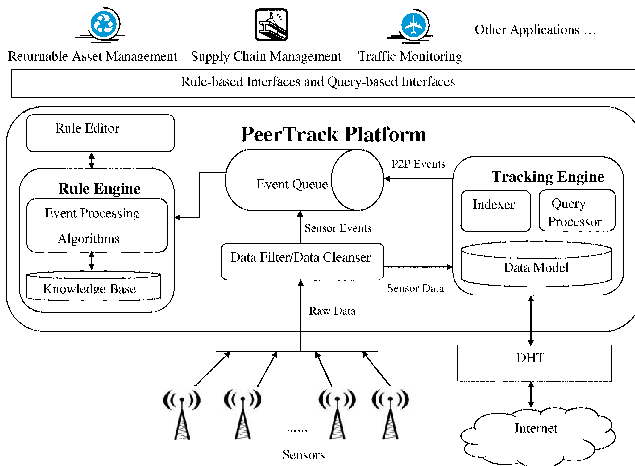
Returnable Asset Management Supply Chain Management Traffic Monitoring Other Applications ...

Rule-based Interfaces and Query-based Interfaces

PeerTrack Platform

Rule Editor

Rule Engine

Event Processing Algorithms

Knowledge Base

Event Queue

P2P Events

Sensor Events

Data Filter/Data Cleanser

Tracking Engine

Indexer

Query Processor

Data Model

Sensor Data

Raw Data

DHT

Internet

......

Sensors